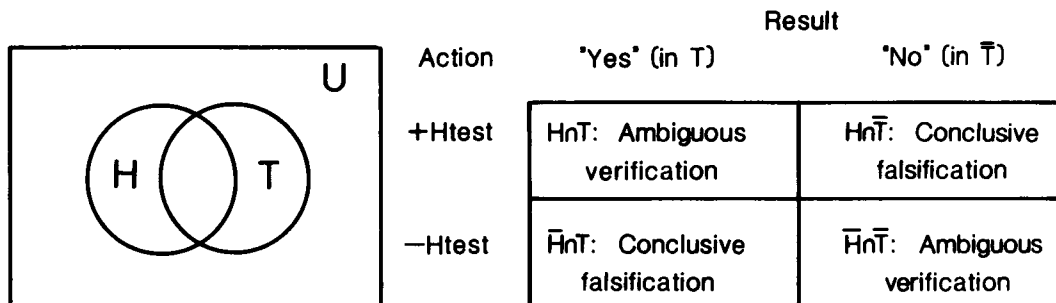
U

H

T

Result

| Action | "Yes" (in T) | "No" (in $\bar{T}$) |
|---|---|---|
| +Htest | $H \cap T$: Ambiguous verification | $H \cap \bar{T}$: Conclusive falsification |
| −Htest | $\bar{H} \cap T$: Conclusive falsification | $\bar{H} \cap \bar{T}$: Ambiguous verification |